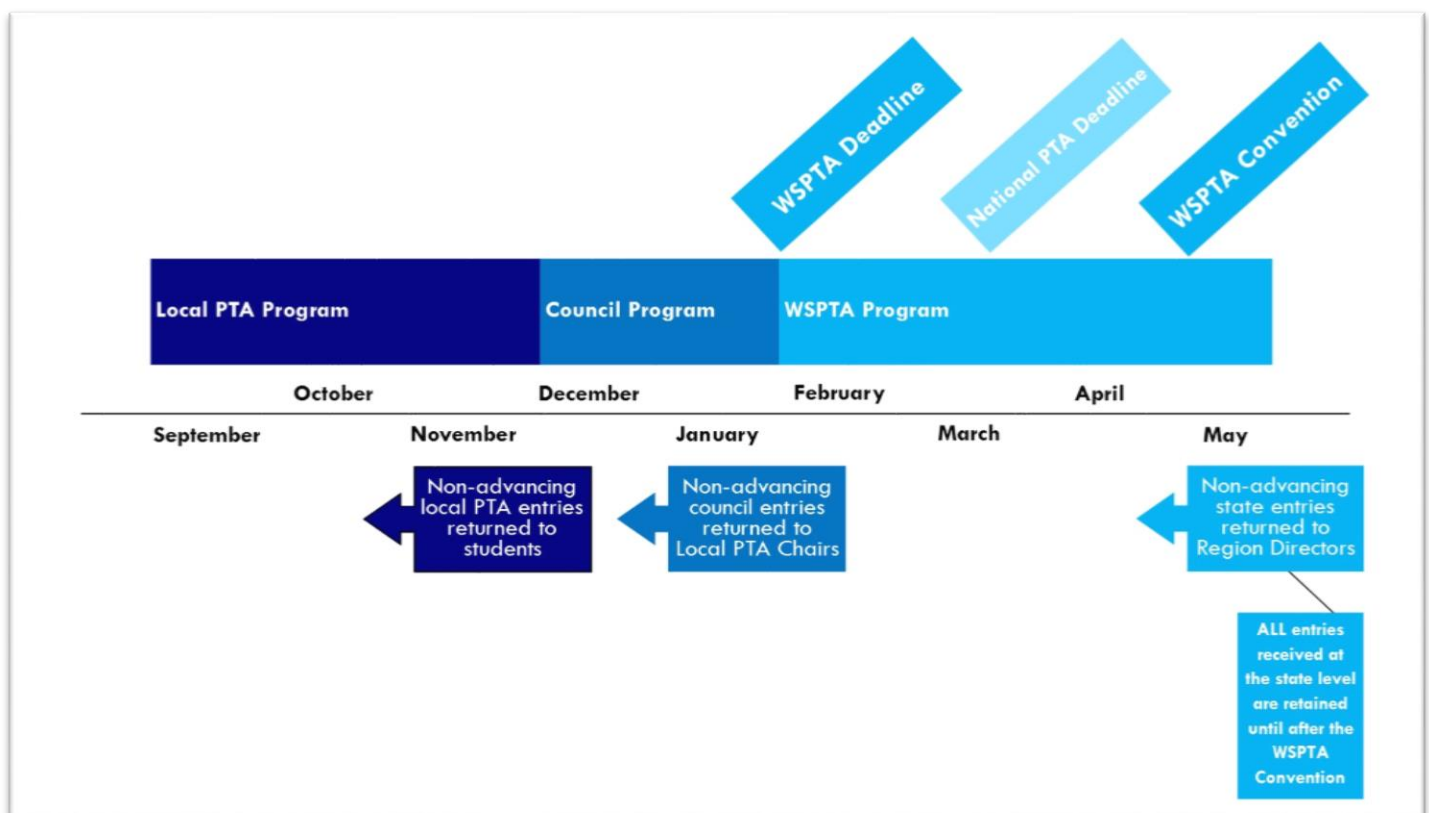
WSPTA Deadline

National PTA Deadline

WSPTA Convention

Local PTA Program

Council Program

WSPTA Program

October

December

February

April

September

November

January

March

May

Non-advancing local PTA entries returned to students

Non-advancing council entries returned to Local PTA Chairs

Non-advancing state entries returned to Region Directors

ALL entries received at the state level are retained until after the WSPTA Convention